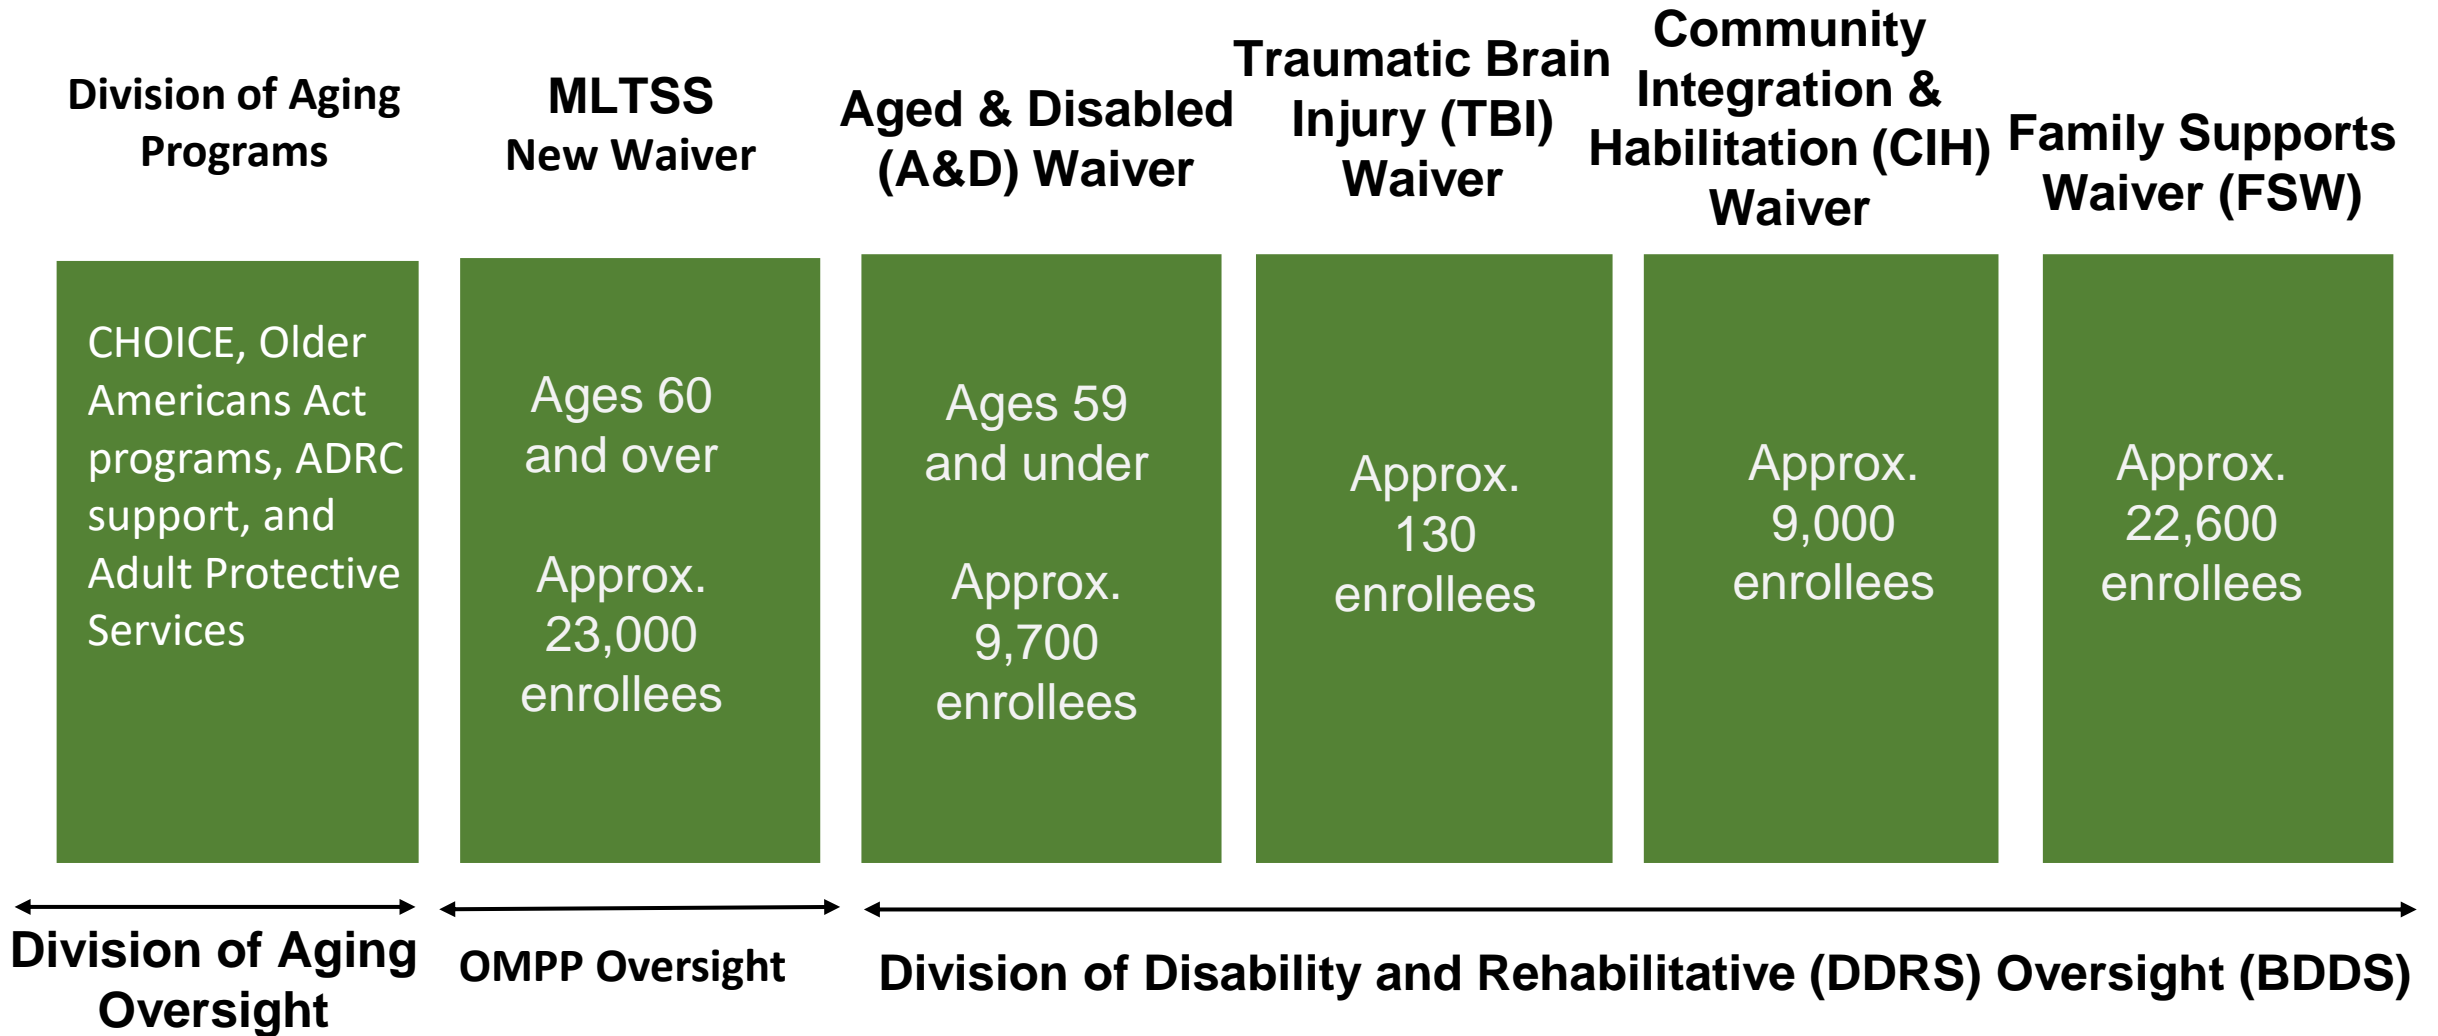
Division of Aging Programs

MLTSS New Waiver

Aged & Disabled (A&D) Waiver

Traumatic Brain Injury (TBI) Waiver

Community Integration & Habilitation (CIH) Waiver

Family Supports Waiver (FSW)

CHOICE, Older Americans Act programs, ADRC support, and Adult Protective Services

Ages 60 and over

Approx. 23,000 enrollees

Ages 59 and under

Approx. 9,700 enrollees

Approx. 130 enrollees

Approx. 9,000 enrollees

Approx. 22,600 enrollees

Division of Aging Oversight

OMPP Oversight

Division of Disability and Rehabilitative (DDRS) Oversight (BDDS)